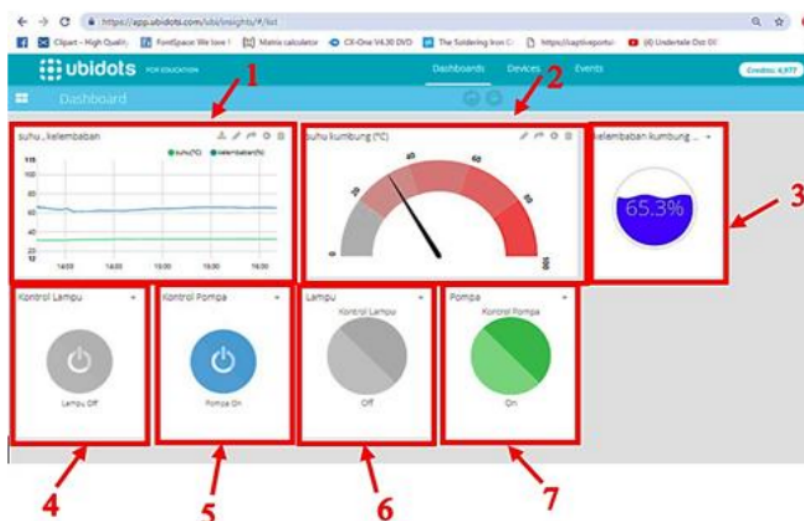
https://app.ubidots.com/ubi/insights/#/list

Clipart - High Quality | FontSpace: We love | Matrix calculator | CX-One V4.30 DVD | The Soldering Iron | https://captiveportal | (4) Undertale Ost

ubidots FOR EDUCATION

Dashboards Devices Events

Credits: 4,977

Dashboard

1

2

3

suhu , kelembaban

suhu(°C) kelembaban(%)

115
100
80
60
40
20
12

14:00 14:00 15:00 15:00 16:00

suhu kumbung (°C)

0
20
40
60
80
100

kelembaban kumbung ...

65.3%

Kontrol Lampu

Lampu Off

Kontrol Pompa

Pompa On

Lampu

Kontrol Lampu

Off

Pompa

Kontrol Pompa

On

4

5

6

7